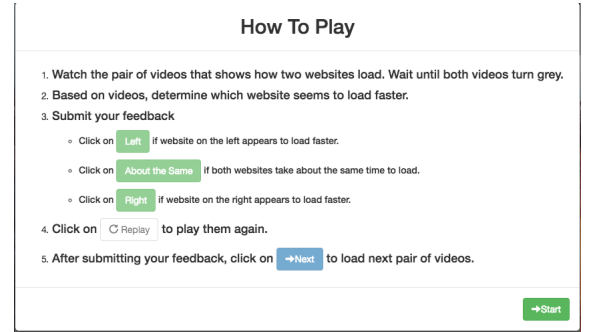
How To Play

1. Watch the pair of videos that shows how two websites load. Wait until both videos turn grey.

2. Based on videos, determine which website seems to load faster.

3. Submit your feedback

- Click on Left if website on the left appears to load faster.
- Click on About the Same if both websites take about the same time to load.
- Click on Right if website on the right appears to load faster.

4. Click on Replay to play them again.

5. After submitting your feedback, click on ➜Next to load next pair of videos.

➜Start